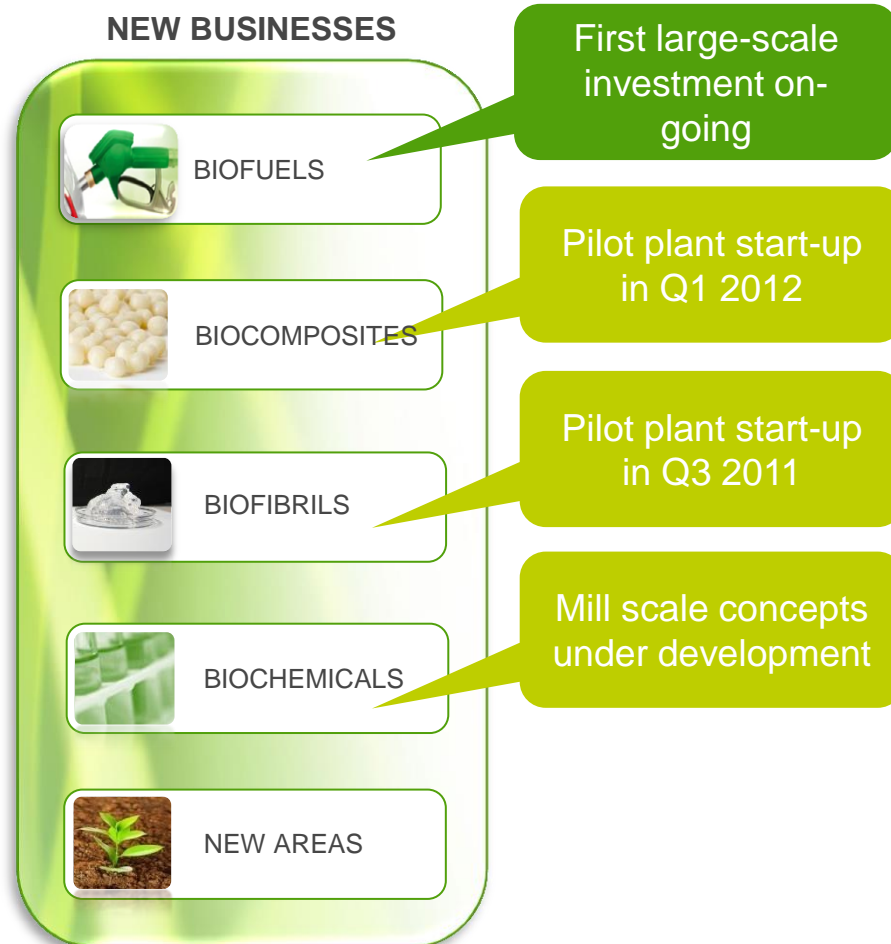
NEW BUSINESSES

BIOFUELS

First large-scale investment on-going

BIOCOMPOSITES

Pilot plant start-up in Q1 2012

BIOFIBRILS

Pilot plant start-up in Q3 2011

BIOCHEMICALS

Mill scale concepts under development

NEW AREAS